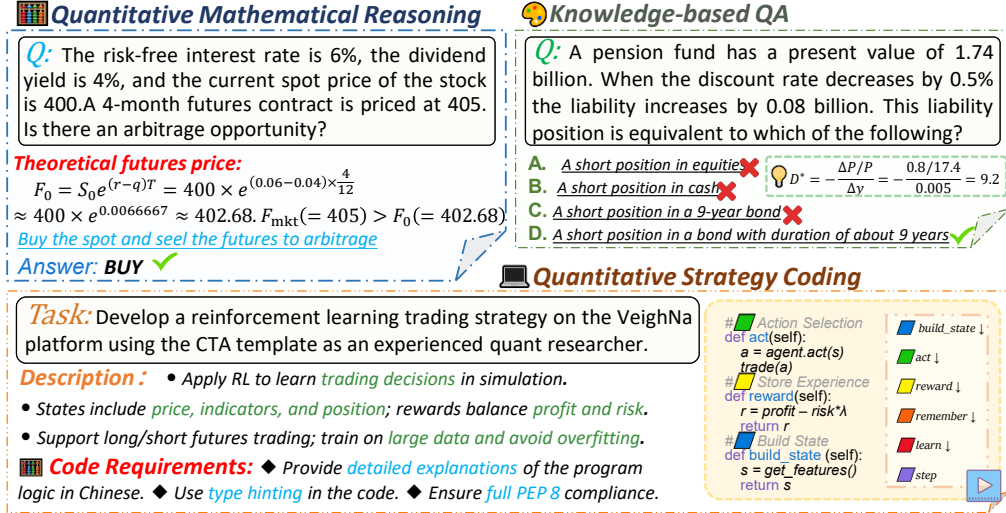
Quantitative Mathematical Reasoning

Q: The risk-free interest rate is 6%, the dividend yield is 4%, and the current spot price of the stock is 400.A 4-month futures contract is priced at 405. Is there an arbitrage opportunity?

Theoretical futures price:
$F_0 = S_0 e^{(r-q)T} = 400 \times e^{(0.06-0.04)\times\frac{4}{12}}$
$\approx 400 \times e^{0.0066667} \approx 402.68. F_{\text{mkt}}(=405) > F_0(=402.68)$
Buy the spot and seel the futures to arbitrage
Answer: BUY

Knowledge-based QA

Q: A pension fund has a present value of 1.74 billion. When the discount rate decreases by 0.5% the liability increases by 0.08 billion. This liability position is equivalent to which of the following?

A. A short position in equitie
B. A short position in cash
C. A short position in a 9-year bond
D. A short position in a bond with duration of about 9 years

$D^* = -\frac{\Delta P/P}{\Delta y} = -\frac{0.8/17.4}{0.005} = 9.2$

Quantitative Strategy Coding

Task: Develop a reinforcement learning trading strategy on the VeighNa platform using the CTA template as an experienced quant researcher.

Description: • Apply RL to learn trading decisions in simulation.
• States include price, indicators, and position; rewards balance profit and risk.
• Support long/short futures trading; train on large data and avoid overfitting.

Code Requirements: ◆ Provide detailed explanations of the program logic in Chinese. ◆ Use type hinting in the code. ◆ Ensure full PEP 8 compliance.

# Action Selection
def act(self):
a = agent.act(s)
trade(a)
# Store Experience
def reward(self):
r = profit – risk*λ
return r
# Build State
def build_state (self):
s = get_features()
return s

build_state ↓
act ↓
reward ↓
remember ↓
learn ↓
step